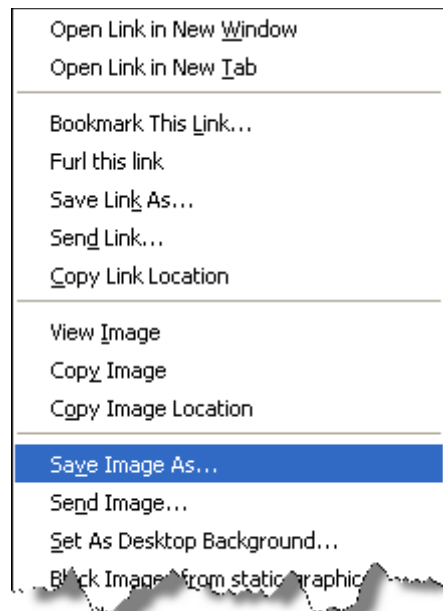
Open Link in New Window
Open Link in New Tab

Bookmark This Link...
Furl this link
Save Link As...
Send Link...
Copy Link Location

View Image
Copy Image
Copy Image Location

Save Image As...
Send Image...
Set As Desktop Background...
Block Images from static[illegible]graphic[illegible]